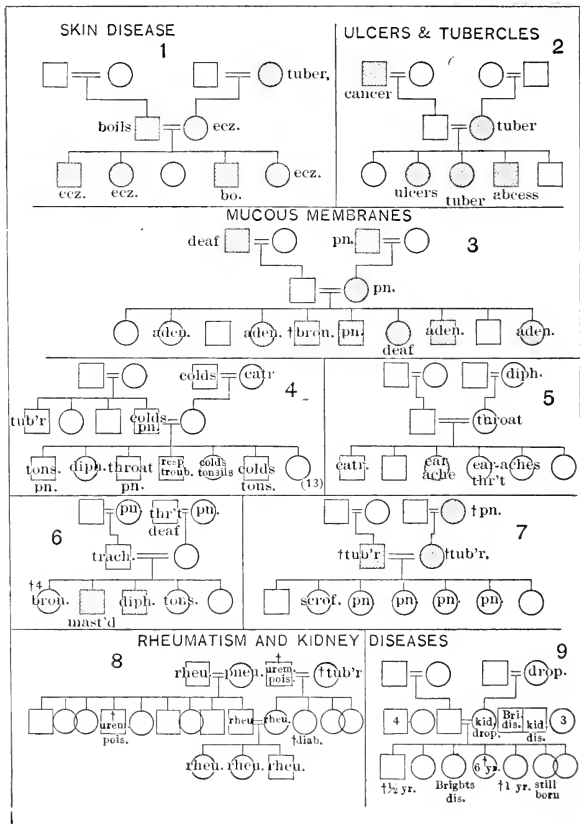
SKIN DISEASE 1

tuber,

boils

ecz.

ecz.

ecz.

bo.

ecz.

ULCERS & TUBERCLES 2

cancer

tuber

ulcers

tuber

abcess

MUCOUS MEMBRANES

deaf

pn.

3

pn.

aden.

aden.

†bron.

pn.

deaf

aden.

aden.

colds

catr

4

tub'r

colds pn

tons. pn.

diph.

throat pn.

resp troub.

colds tonsils

colds tons.

(13)

diph.

5

throat

catr.

ear ache

ear-aches thr't

pn.

thr't deaf

pn.

6

trach.

†4 bron.

mast'd

diph.

tons.

†pn.

7

†tub'r

†tub'r,

scrof.

pn.

pn.

pn.

pn.

RHEUMATISM AND KIDNEY DISEASES

8

rheu.

pneu.

† urem. pois.

†tub'r

† urem. pois.

rheu.

rheu.

†diab.

rheu.

rheu.

rheu.

9

drop.

4

kid. drop.

Bri. dis.

kid. dis.

3

†½ yr.

Brights dis.

† 6 yr.

†1 yr.

still born